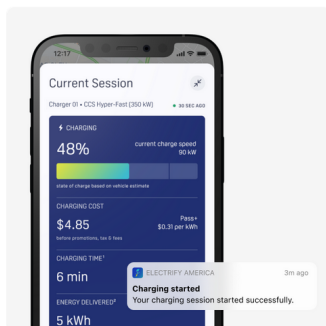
12:17

Current Session

Charger 01 • CCS Hyper-Fast (350 kW)

30 SEC AGO

CHARGING

48%

current charge speed
90 kW

state of charge based on vehicle estimate

CHARGING COST

$4.85

before promotions, tax & fees

Pass+
$0.31 per kWh

CHARGING TIME¹

6 min

ENERGY DELIVERED²

5 kWh

ELECTRIFY AMERICA

3m ago

Charging started

Your charging session started successfully.